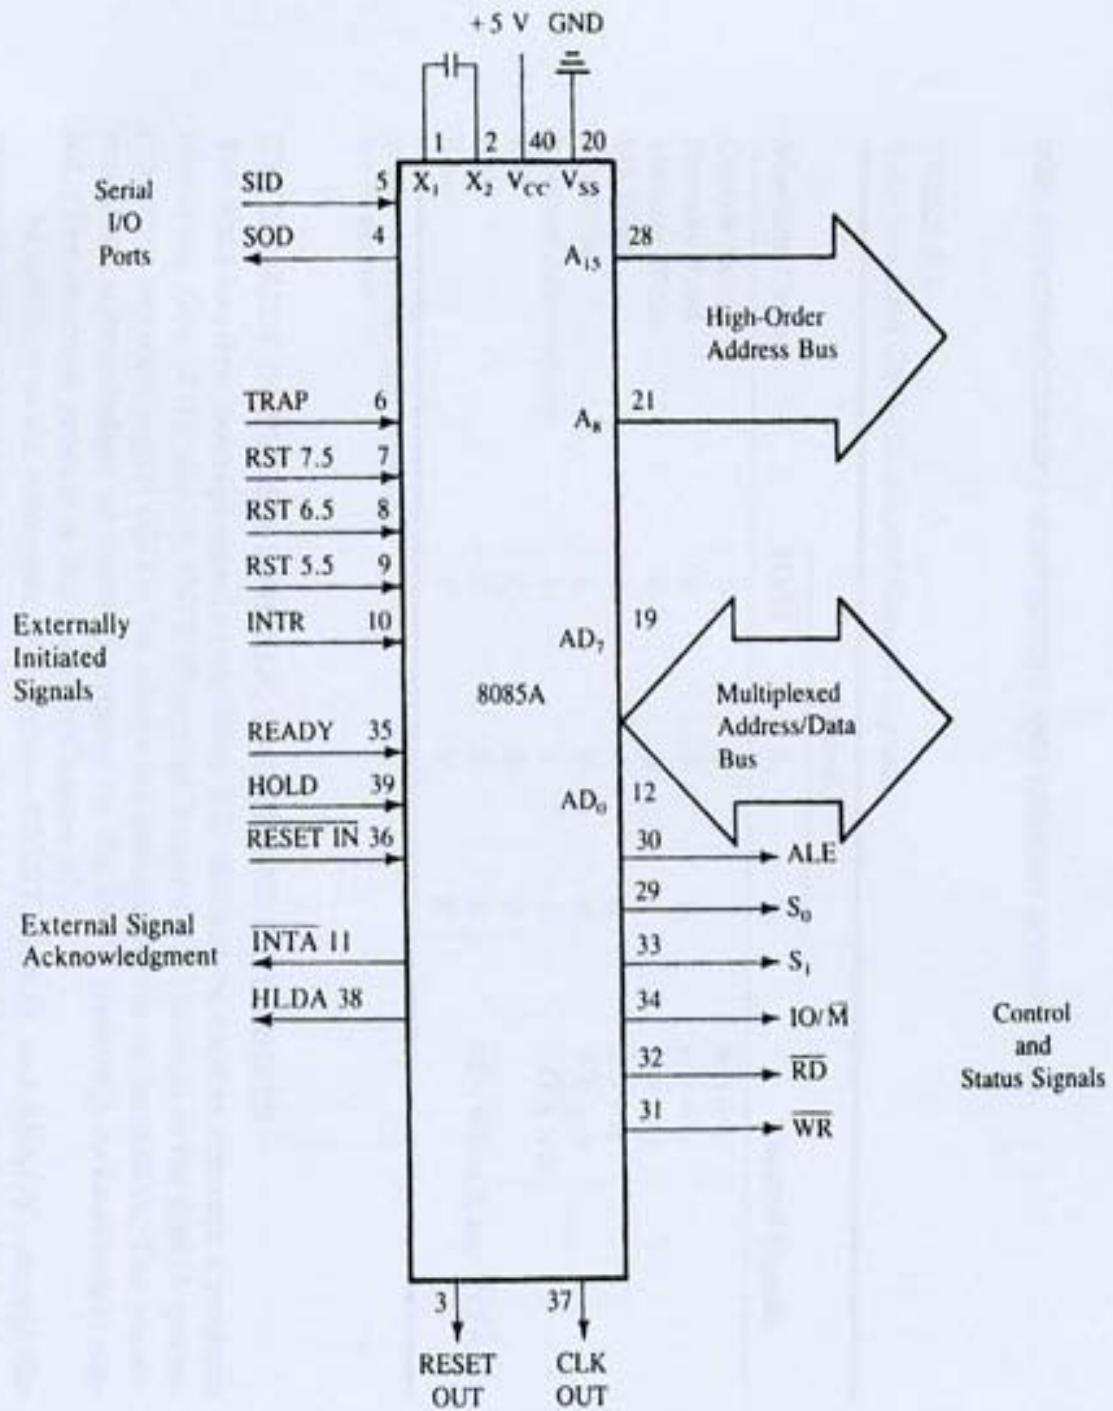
+5 V GND

1 2 40 20

$X_1$ $X_2$ $V_{CC}$ $V_{SS}$

Serial I/O Ports

SID 5

SOD 4

$A_{15}$ 28

High-Order Address Bus

TRAP 6

$A_8$ 21

RST 7.5 7

RST 6.5 8

RST 5.5 9

Externally Initiated Signals

INTR 10

$AD_7$ 19

8085A

Multiplexed Address/Data Bus

READY 35

HOLD 39

$\overline{\text{RESET IN}}$ 36

$AD_0$ 12

30 ALE

29 $S_0$

External Signal Acknowledgment

$\overline{\text{INTA}}$ 11

33 $S_1$

HLDA 38

34 $IO/\overline{M}$

Control and Status Signals

32 $\overline{RD}$

31 $\overline{WR}$

3 RESET OUT

37 CLK OUT